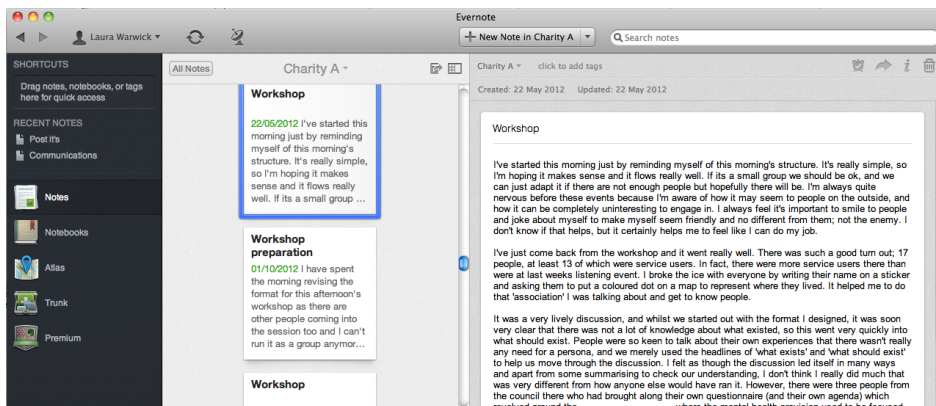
Evernote

Laura Warwick

+ New Note in Charity A

Search notes

SHORTCUTS

Drag notes, notebooks, or tags here for quick access

RECENT NOTES

Post it's

Communications

Notes

Notebooks

Atlas

Trunk

Premium

All Notes

Charity A

Workshop

22/05/2012 I've started this morning just by reminding myself of this morning's structure. It's really simple, so I'm hoping it makes sense and it flows really well. If its a small group ...

Workshop preparation

01/10/2012 I have spent the morning revising the format for this afternoon's workshop as there are other people coming into the session too and I can't run it as a group anymor...

Workshop

Charity A

click to add tags

Created: 22 May 2012 Updated: 22 May 2012

Workshop

I've started this morning just by reminding myself of this morning's structure. It's really simple, so I'm hoping it makes sense and it flows really well. If its a small group we should be ok, and we can just adapt it if there are not enough people but hopefully there will be. I'm always quite nervous before these events because I'm aware of how it may seem to people on the outside, and how it can be completely uninteresting to engage in. I always feel it's important to smile to people and joke about myself to make myself seem friendly and no different from them; not the enemy. I don't know if that helps, but it certainly helps me to feel like I can do my job.

I've just come back from the workshop and it went really well. There was such a good turn out; 17 people, at least 13 of which were service users. In fact, there were more service users there than were at last weeks listening event. I broke the ice with everyone by writing their name on a sticker and asking them to put a coloured dot on a map to represent where they lived. It helped me to do that 'association' I was talking about and get to know people.

It was a very lively discussion, and whilst we started out with the format I designed, it was soon very clear that there was not a lot of knowledge about what existed, so this went very quickly into what should exist. People were so keen to talk about their own experiences that there wasn't really any need for a persona, and we merely used the headlines of 'what exists' and 'what should exist' to help us move through the discussion. I felt as though the discussion led itself in many ways and apart from some summarising to check our understanding, I don't think I really did much that was very different from how anyone else would have ran it. However, there were three people from the council there who had brought along their own questionnaire (and their own agenda) which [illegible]